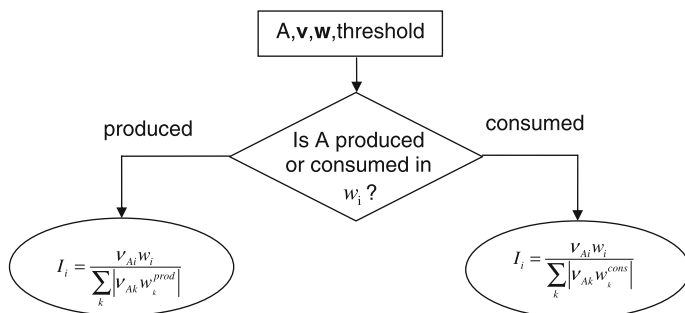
A,**v**,**w**,threshold

Is A produced or consumed in $w_i$ ?

produced

consumed

$I_i = \frac{v_{Ai} w_i}{\sum_k \left| v_{Ak} w_k^{prod} \right|}$

$I_i = \frac{v_{Ai} w_i}{\sum_k \left| v_{Ak} w_k^{cons} \right|}$